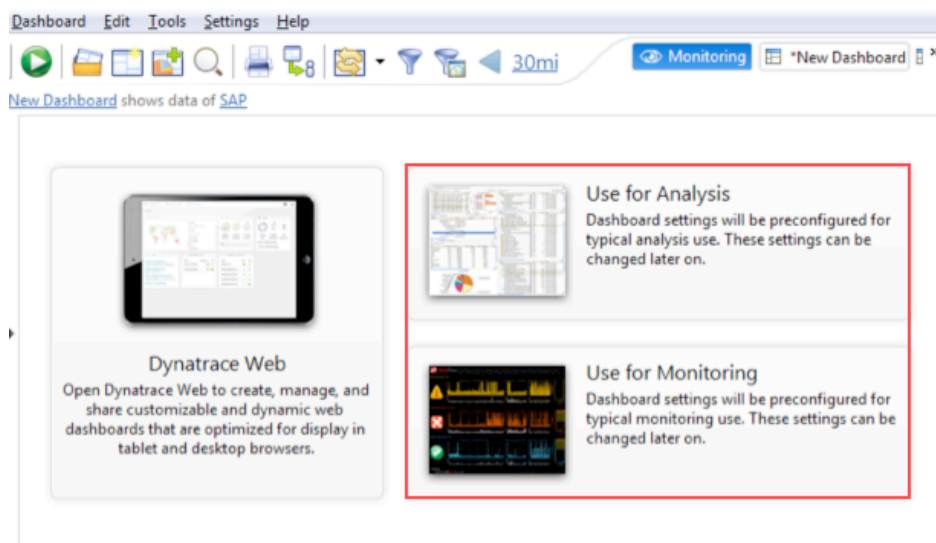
Dashboard Edit Tools Settings Help

30mi

Monitoring *New Dashboard

New Dashboard shows data of SAP

Dynatrace Web

Open Dynatrace Web to create, manage, and share customizable and dynamic web dashboards that are optimized for display in tablet and desktop browsers.

Use for Analysis

Dashboard settings will be preconfigured for typical analysis use. These settings can be changed later on.

Use for Monitoring

Dashboard settings will be preconfigured for typical monitoring use. These settings can be changed later on.